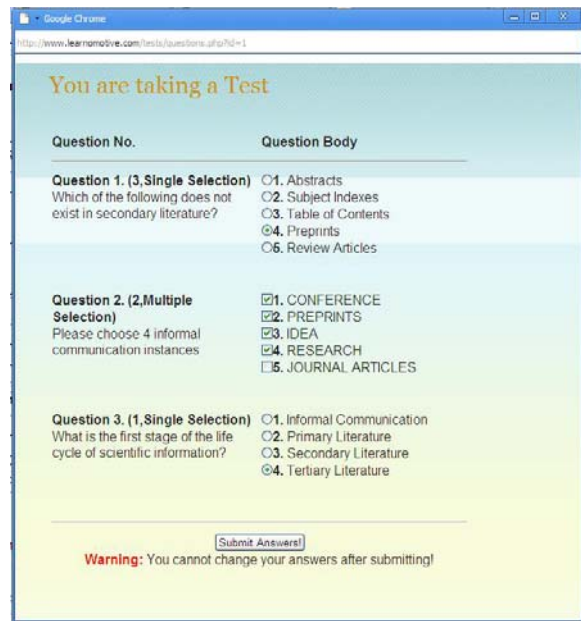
Google Chrome

http://www.learnomotive.com/tests/questions.php?id=1

You are taking a Test

| Question No. | Question Body |
|---|---|
| **Question 1. (3,Single Selection)** Which of the following does not exist in secondary literature? | ○**1.** Abstracts<br>○**2.** Subject Indexes<br>○**3.** Table of Contents<br>◉**4.** Preprints<br>○**6.** Review Articles |
| **Question 2. (2,Multiple Selection)** Please choose 4 informal communication instances | ☑**1.** CONFERENCE<br>☑**2.** PREPRINTS<br>☑**3.** IDEA<br>☑**4.** RESEARCH<br>☐**5.** JOURNAL ARTICLES |
| **Question 3. (1,Single Selection)** What is the first stage of the life cycle of scientific information? | ○**1.** Informal Communication<br>○**2.** Primary Literature<br>○**3.** Secondary Literature<br>◉**4.** Tertiary Literature |

Submit Answers!

**Warning:** You cannot change your answers after submitting!